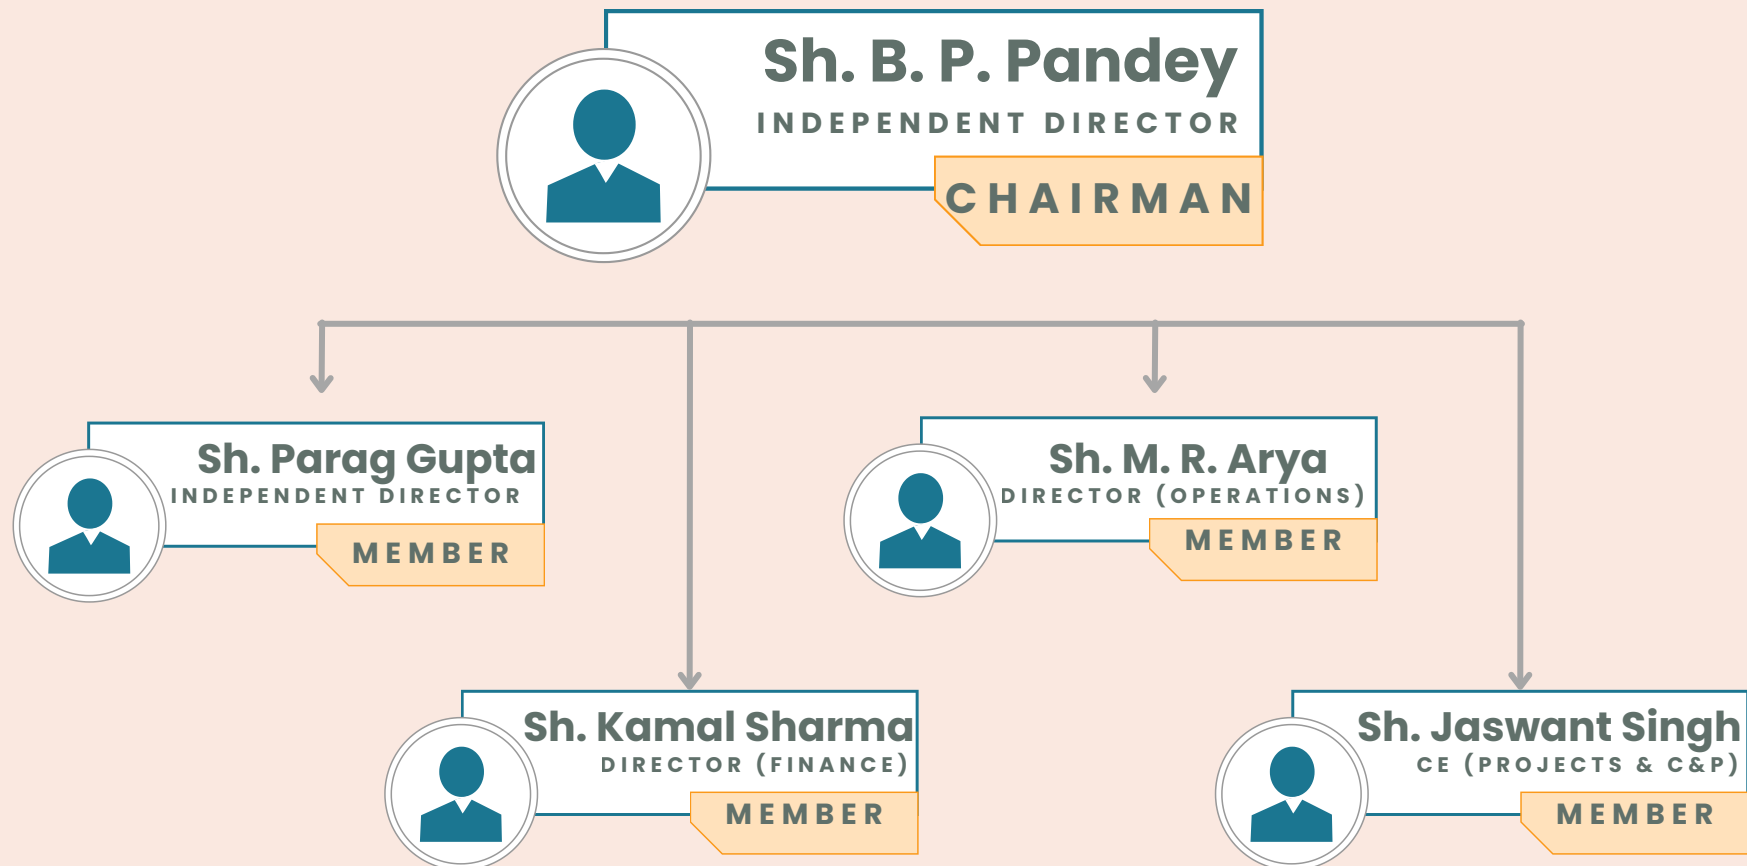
Sh. B. P. Pandey
INDEPENDENT DIRECTOR
CHAIRMAN

Sh. Parag Gupta
INDEPENDENT DIRECTOR
MEMBER

Sh. M. R. Arya
DIRECTOR (OPERATIONS)
MEMBER

Sh. Kamal Sharma
DIRECTOR (FINANCE)
MEMBER

Sh. Jaswant Singh
CE (PROJECTS & C&P)
MEMBER